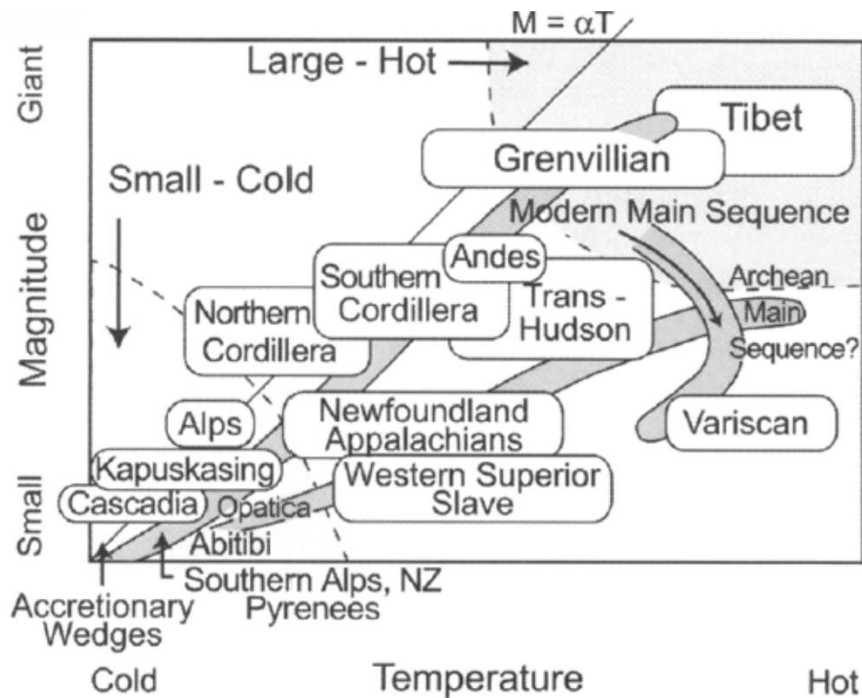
$M = \alpha T$

Giant

Large - Hot

Tibet

Grenvillian

Small - Cold

Modern Main Sequence

Magnitude

Andes

Southern Cordillera

Trans - Hudson

Archean Main Sequence?

Northern Cordillera

Alps

Newfoundland Appalachians

Variscan

Kapuskasing

Western Superior Slave

Cascadia

Opatica

Small

Abitibi

Southern Alps, NZ

Accretionary Wedges

Pyrenees

Cold

Temperature

Hot